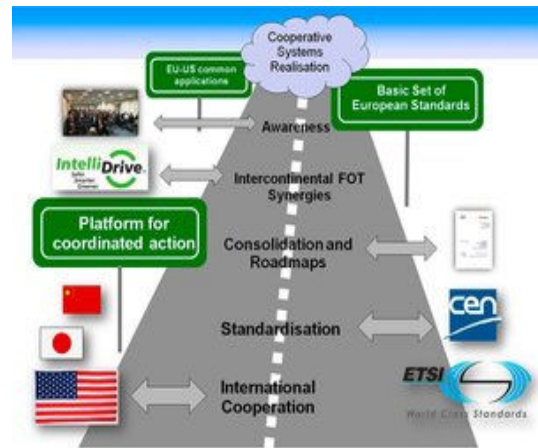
Cooperative Systems Realisation

EU-US common applications

Basic Set of European Standards

Awareness

IntelliDrive
Safer Smarter Greener

Interconfinental FOT Synergies

Platform for coordinated action

Consolidation and Roadmaps

cen

Standardisation

ETSI
World Class Standards

International Cooperation